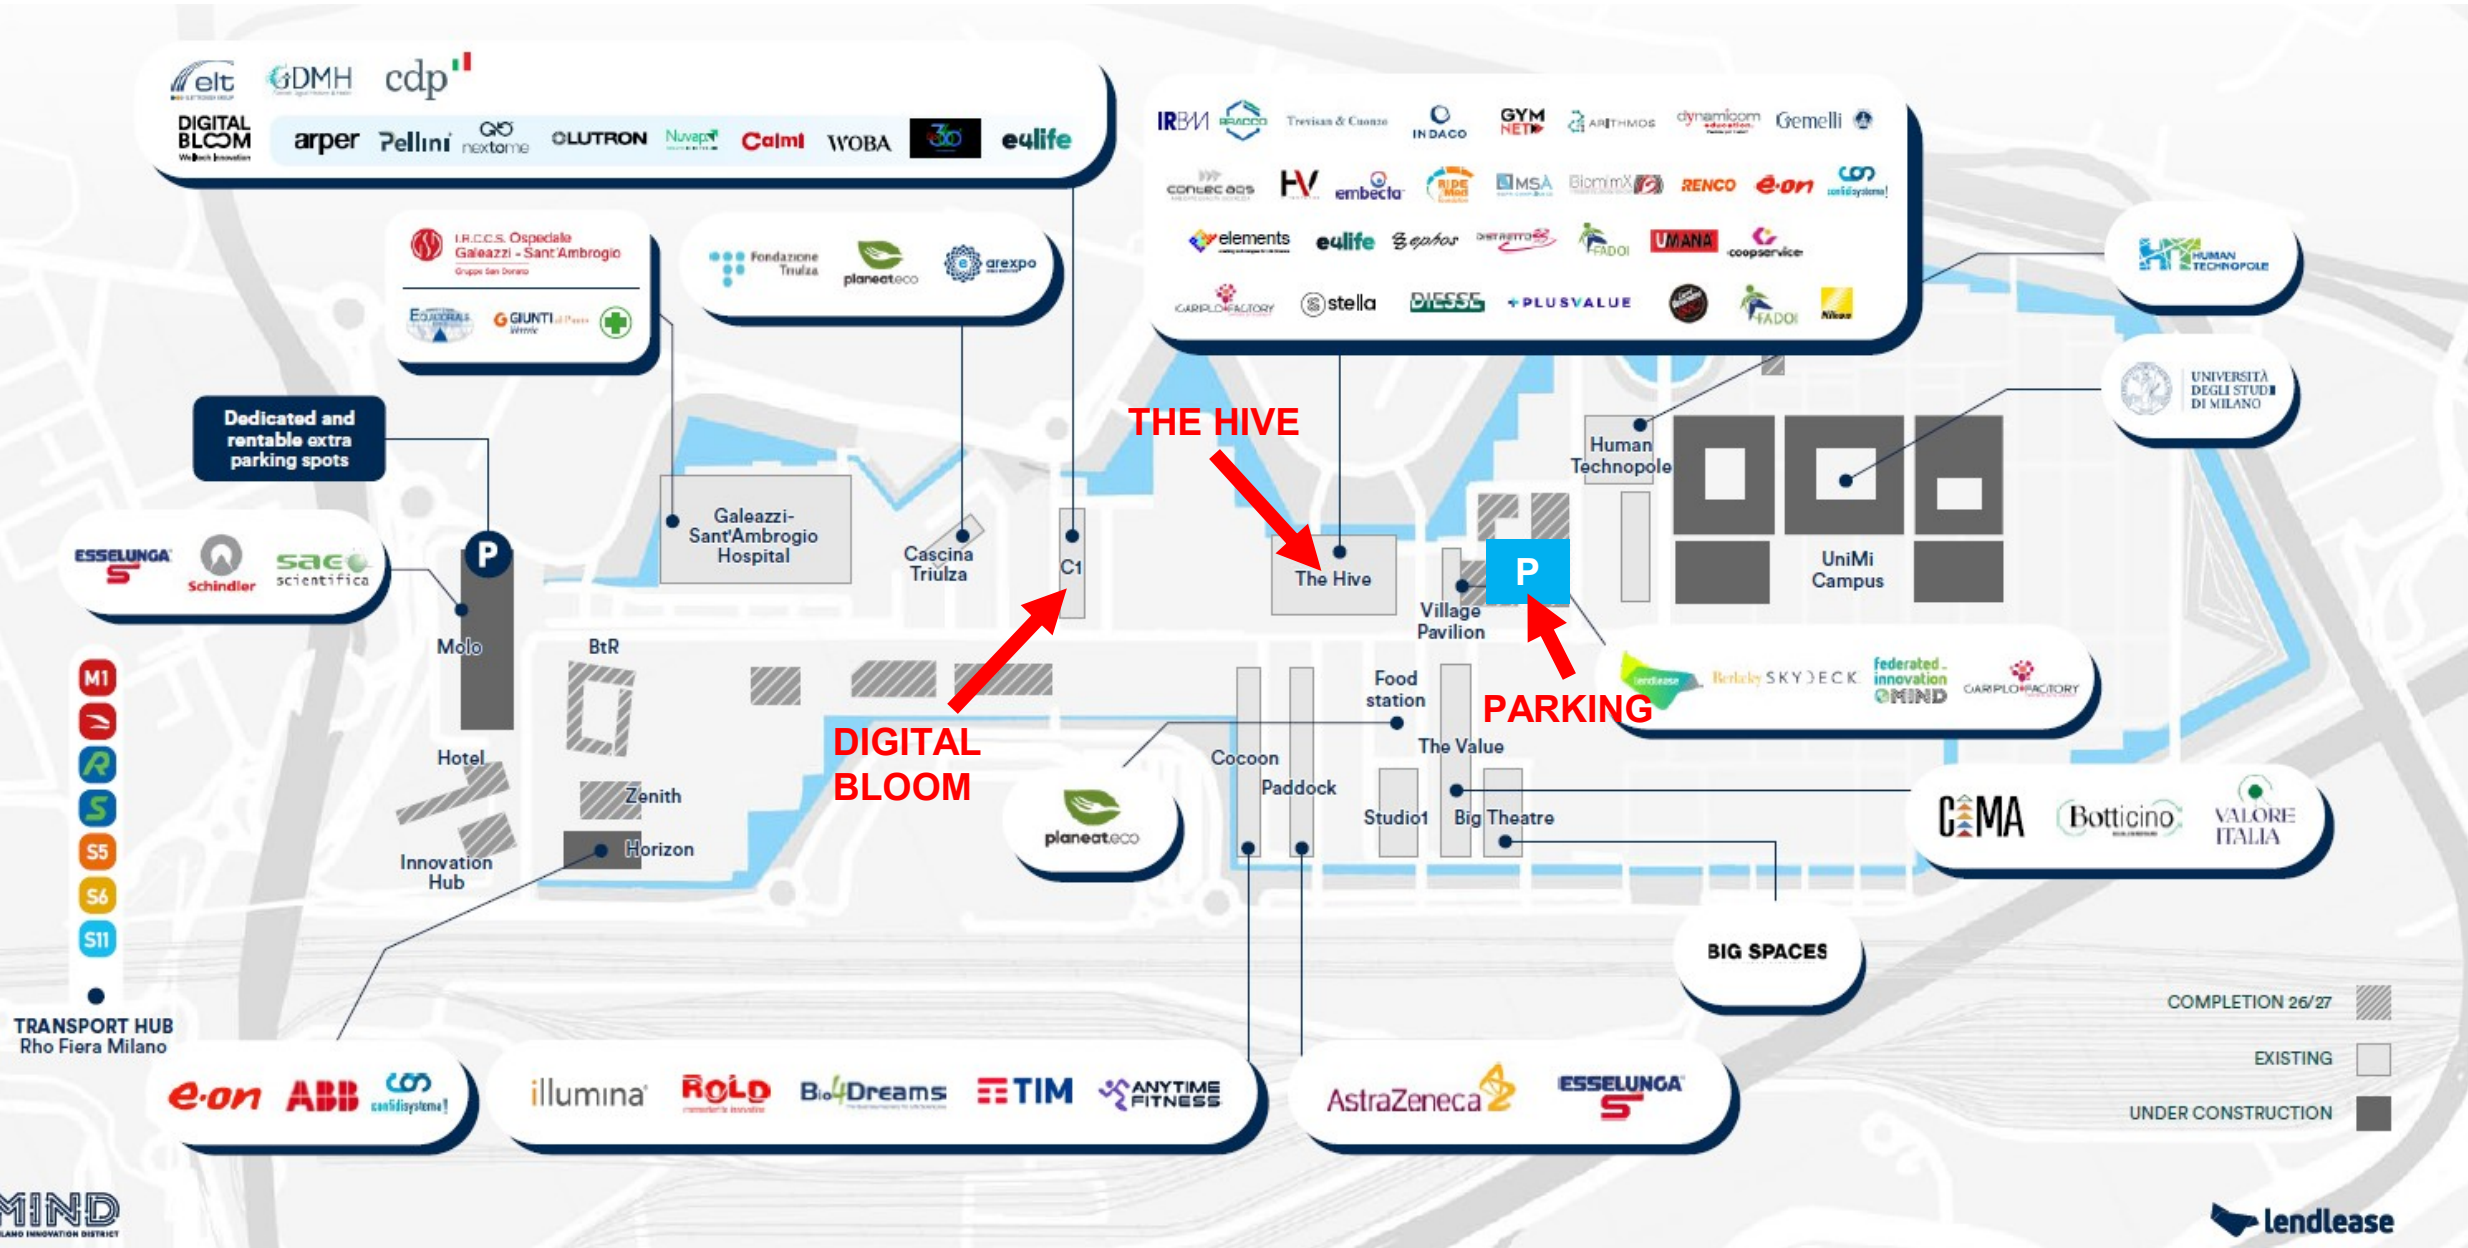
elt GDMH cdp
DIGITAL BLOOM arper Pellini nextome OLUTRON Nuvap Calmi WOBA 3Ô eulife

IRBM BRACCO Trevisan & Cuonzo INDACO GYM NET ARITHMOS dynamicom Gemelli
contec ecs HV embecta RIPE MSA BiomimX RENCO e.on cantieri
elements eulife Ephos FADOI UMANA coopservice
CARIPLO FACTORY stella DIESSE PLUSVALUE FADOI

I.R.C.C.S. Ospedale Galeazzi - Sant'Ambrogio
GIUNTI

Fondazione Triulza planeteco arexpo

HUMAN TECHNOPOLE

UNIVERSITÀ DEGLI STUDI DI MILANO

Dedicated and rentable extra parking spots

ESSELUNGA Schindler saes scientifica

THE HIVE

Galeazzi-Sant'Ambrogio Hospital
Cascina Triulza
C1
The Hive
Human Technopole
UniMi Campus
Village Pavilion
P
P
Molo
BtR
Hotel
Zenith
Horizon
Innovation Hub
DIGITAL BLOOM
Food station
The Value
Cocoon
Paddock
Studio1
Big Theatre
PARKING

lendlease Berkeley SKYDECK federated innovation MIND CARIPLO FACTORY

planeteco

CIMA Botticino VALORE ITALIA

M1 R S S5 S6 S11

TRANSPORT HUB
Rho Fiera Milano

BIG SPACES

COMPLETION 26/27
EXISTING
UNDER CONSTRUCTION

e.on ABB cantieri
illumina ROLD Bio4Dreams TIM ANYTIME FITNESS
AstraZeneca ESSELUNGA

MIND
MILANO INNOVATION DISTRICT
lendlease